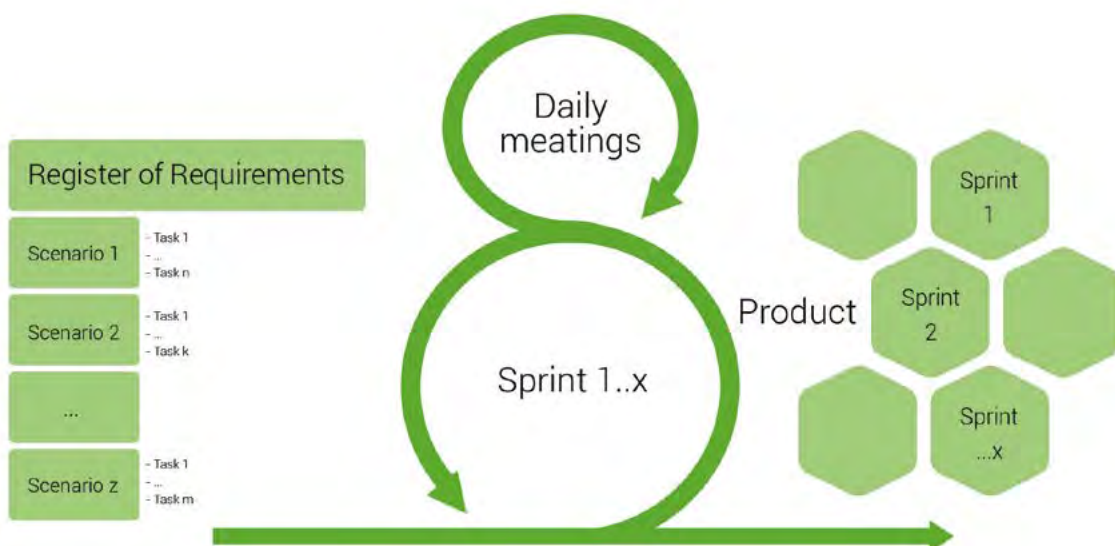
Register of Requirements

Scenario 1
- Task 1
- ...
- Task n

Scenario 2
- Task 1
- ...
- Task k

...

Scenario z
- Task 1
- ...
- Task m

Daily meatings

Sprint 1..x

Product

Sprint 1

Sprint 2

Sprint ...x